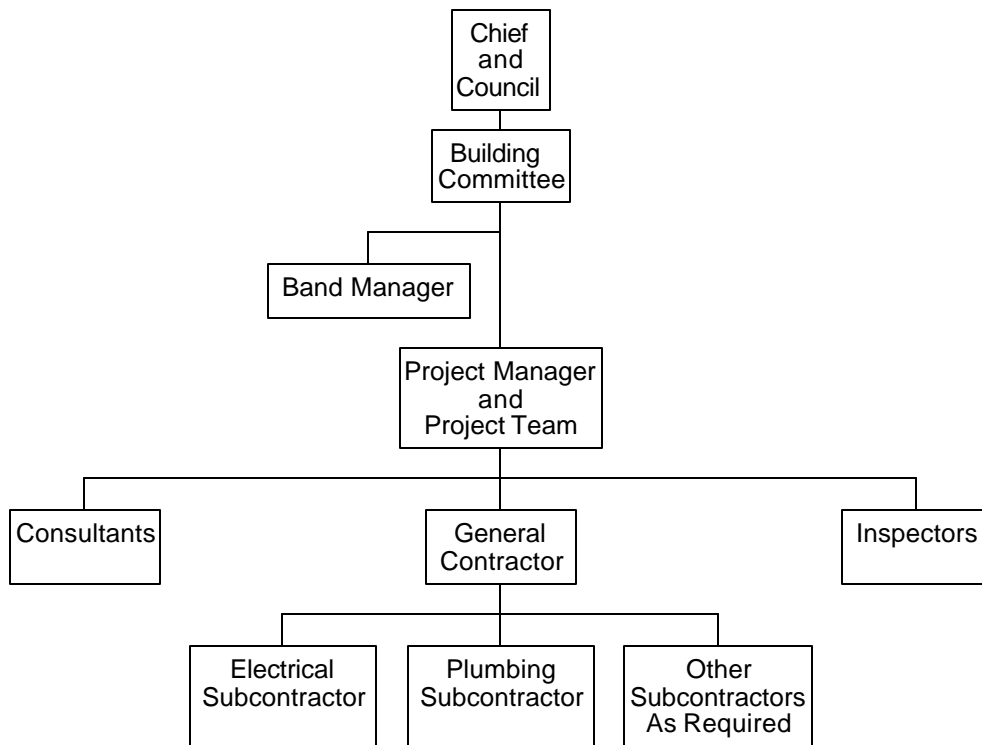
Chief and Council

Building Committee

Band Manager

Project Manager and Project Team

Consultants

General Contractor

Inspectors

Electrical Subcontractor

Plumbing Subcontractor

Other Subcontractors As Required